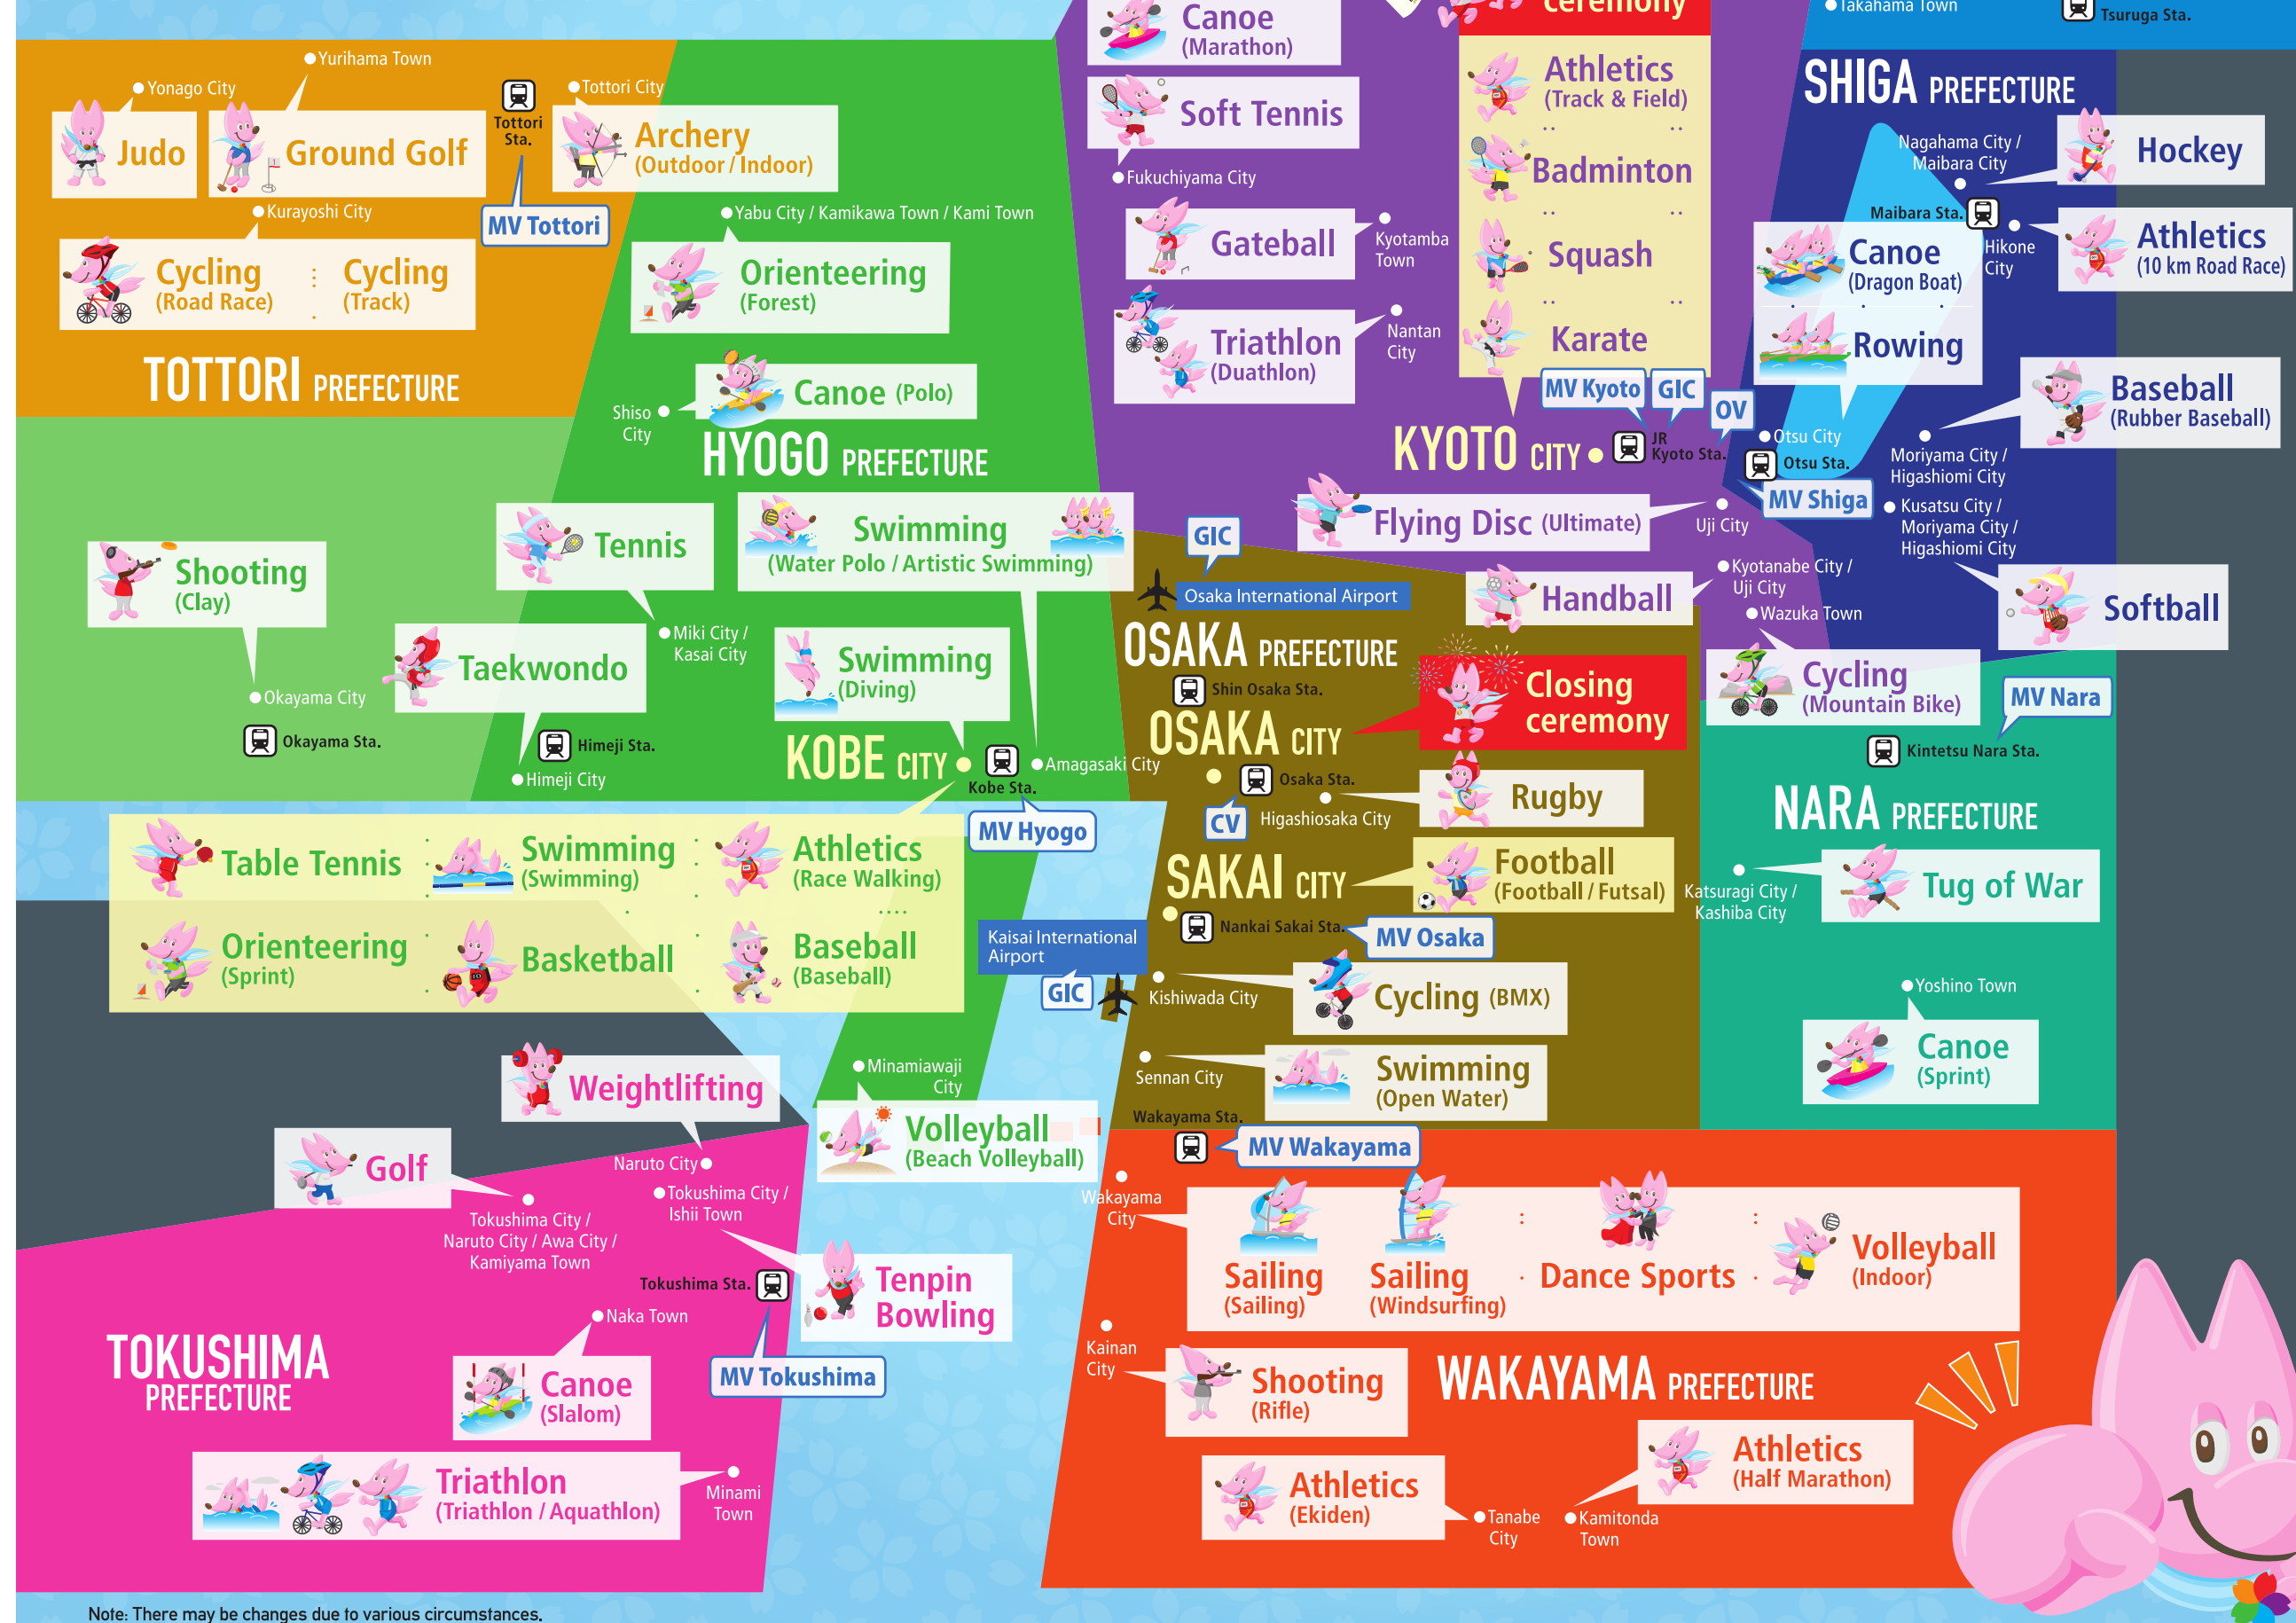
Canoe (Marathon)
ceremony
Takahama Town
Tsuruga Sta.

Yurihama Town
Yonago City
Judo
Ground Golf
Tottori Sta.
Tottori City
Archery (Outdoor / Indoor)
Kurayoshi City
MV Tottori
Cycling (Road Race)
Cycling (Track)
TOTTORI PREFECTURE

Soft Tennis
Fukuchiyama City
Gateball
Kyotamba Town
Triathlon (Duathlon)
Nantan City

Athletics (Track & Field)
Badminton
Squash
Karate
MV Kyoto
GIC
OV
KYOTO CITY
JR Kyoto Sta.

SHIGA PREFECTURE
Nagahama City / Maibara City
Hockey
Maibara Sta.
Hikone City
Canoe (Dragon Boat)
Athletics (10 km Road Race)
Rowing
Baseball (Rubber Baseball)
Otsu City
Otsu Sta.
Moriyama City / Higashiomi City
MV Shiga
Kusatsu City / Moriyama City / Higashiomi City
Uji City
Softball

Yabu City / Kamikawa Town / Kami Town
Orienteering (Forest)
Shiso City
Canoe (Polo)
HYOGO PREFECTURE
Tennis
Swimming (Water Polo / Artistic Swimming)
Shooting (Clay)
Taekwondo
Miki City / Kasai City
Swimming (Diving)
Okayama City
Okayama Sta.
Himeji Sta.
Himeji City
KOBE CITY
Kobe Sta.
Amagasaki City
MV Hyogo

GIC
Osaka International Airport
Flying Disc (Ultimate)
Kyotanabe City / Uji City
Wazuka Town
Handball
OSAKA PREFECTURE
Shin Osaka Sta.
Closing ceremony
Cycling (Mountain Bike)
MV Nara
OSAKA CITY
Kintetsu Nara Sta.
Osaka Sta.
Rugby
CV
Higashiosaka City
NARA PREFECTURE
SAKAI CITY
Football (Football / Futsal)
Katsuragi City / Kashiba City
Tug of War
Nankai Sakai Sta.
MV Osaka

Table Tennis
Swimming (Swimming)
Athletics (Race Walking)
Orienteering (Sprint)
Basketball
Baseball (Baseball)
Kaisai International Airport
GIC
Kishiwada City
Cycling (BMX)
Yoshino Town
Canoe (Sprint)
Sennan City
Swimming (Open Water)
Weightlifting
Minamiawaji City
Volleyball (Beach Volleyball)
Wakayama Sta.
MV Wakayama
Golf
Naruto City
Tokushima City / Ishii Town
Tokushima City / Naruto City / Awa City / Kamiyama Town
Wakayama City
Sailing (Sailing)
Sailing (Windsurfing)
Dance Sports
Volleyball (Indoor)
Tokushima Sta.
Tenpin Bowling
Naka Town
TOKUSHIMA PREFECTURE
MV Tokushima
Canoe (Slalom)
Kainan City
Shooting (Rifle)
WAKAYAMA PREFECTURE
Athletics (Half Marathon)
Triathlon (Triathlon / Aquathlon)
Minami Town
Athletics (Ekiden)
Tanabe City
Kamitonda Town

Note: There may be changes due to various circumstances.